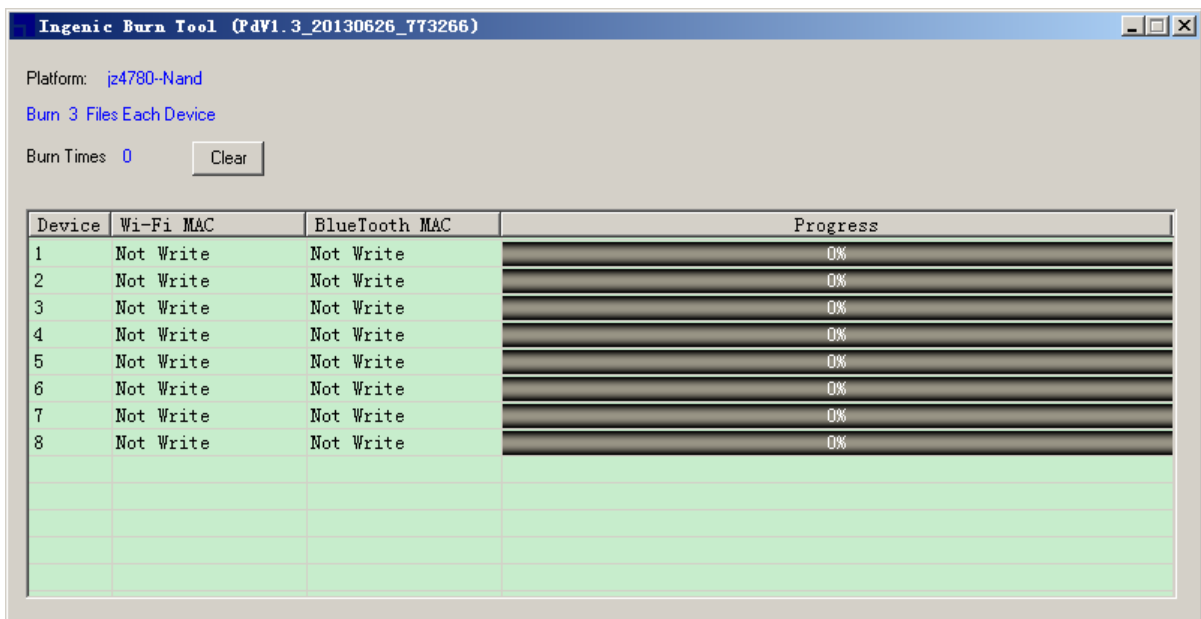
Ingenic Burn Tool (PdV1.3_20130626_773266)

Platform: jz4780--Nand

Burn 3 Files Each Device

Burn Times 0

Clear

| Device | Wi-Fi MAC | BlueTooth MAC | Progress |
|---|---|---|---|
| 1 | Not Write | Not Write | 0% |
| 2 | Not Write | Not Write | 0% |
| 3 | Not Write | Not Write | 0% |
| 4 | Not Write | Not Write | 0% |
| 5 | Not Write | Not Write | 0% |
| 6 | Not Write | Not Write | 0% |
| 7 | Not Write | Not Write | 0% |
| 8 | Not Write | Not Write | 0% |